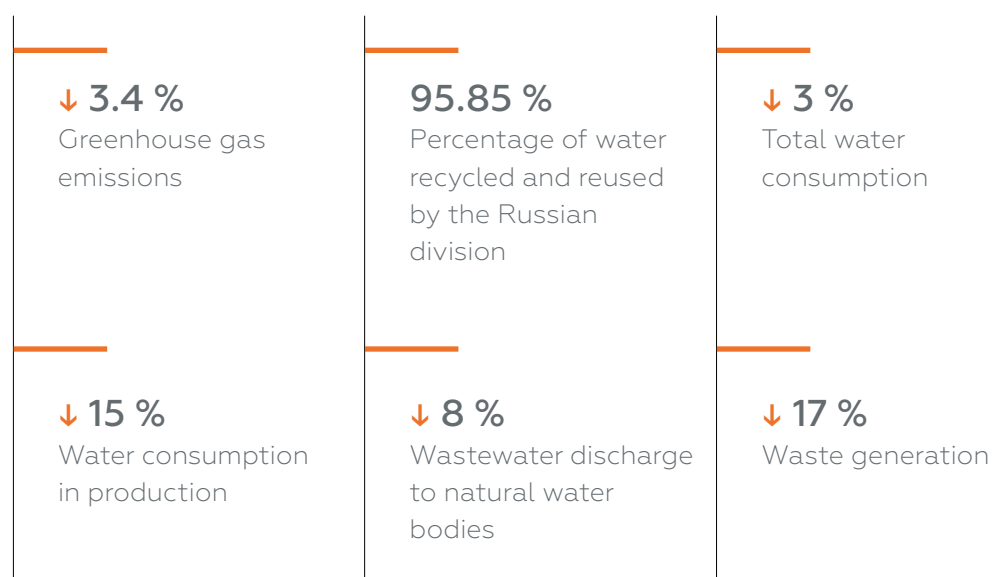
↓ 3.4 %
Greenhouse gas emissions

95.85 %
Percentage of water recycled and reused by the Russian division

↓ 3 %
Total water consumption

↓ 15 %
Water consumption in production

↓ 8 %
Wastewater discharge to natural water bodies

↓ 17 %
Waste generation